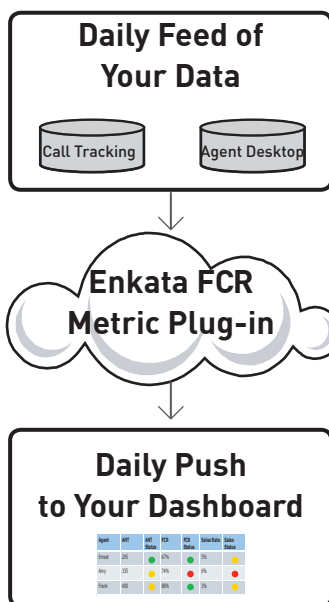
Daily Feed of Your Data

Call Tracking

Agent Desktop

Enkata FCR Metric Plug-in

Daily Push to Your Dashboard

| Agent | AHT | AHT Status | FCR | FCR Status | Sales Rate | Sales Status |
|---|---|---|---|---|---|---|
| Ernest | 265 | | 67% | | 5% | |
| Amy | 335 | | 74% | | 6% | |
| Frank | 460 | | 88% | | 3% | |